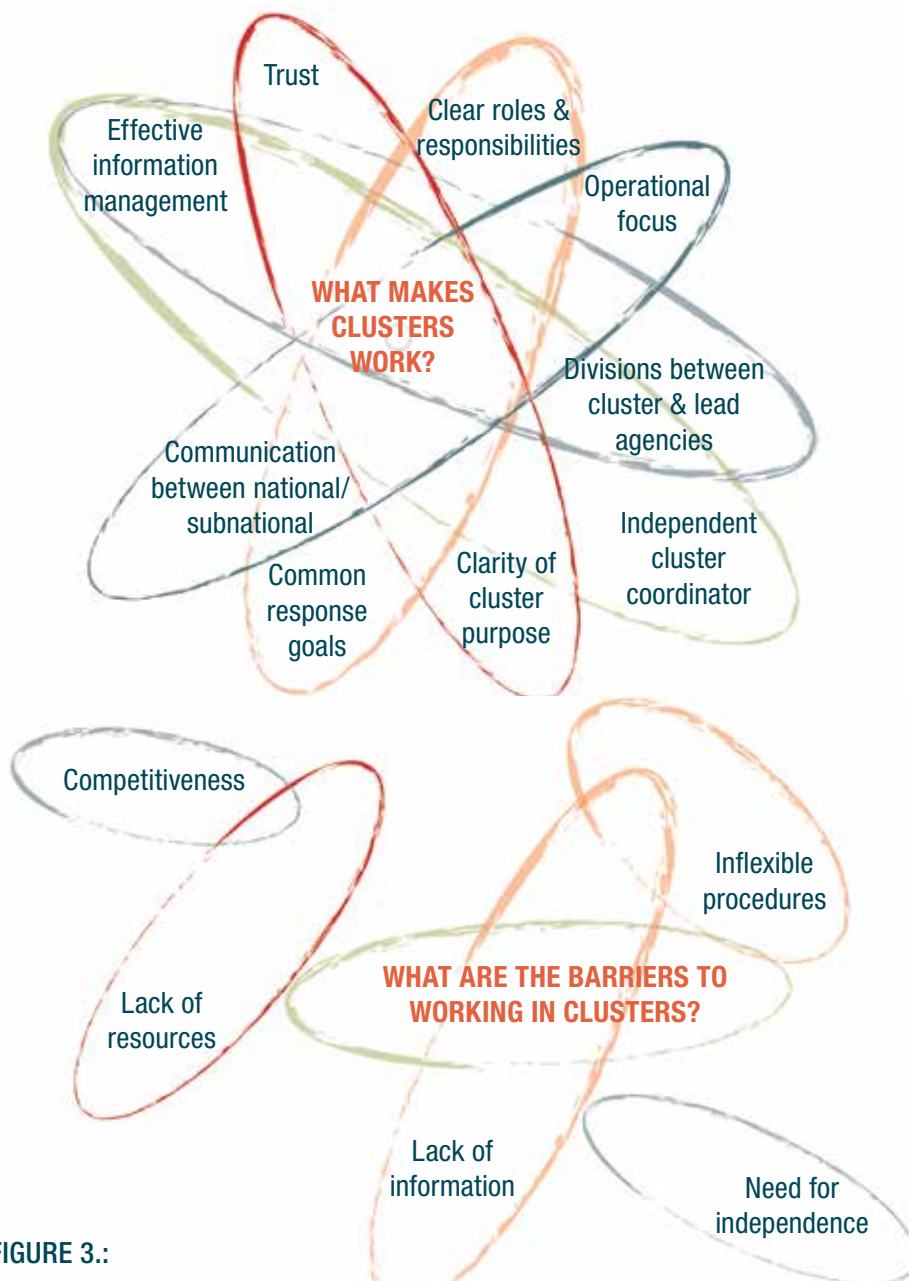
Trust

Clear roles & responsibilities

Effective information management

Operational focus

WHAT MAKES CLUSTERS WORK?

Divisions between cluster & lead agencies

Communication between national/ subnational

Independent cluster coordinator

Common response goals

Clarity of cluster purpose

Competitiveness

Inflexible procedures

WHAT ARE THE BARRIERS TO WORKING IN CLUSTERS?

Lack of resources

Lack of information

Need for independence

FIGURE 3.: